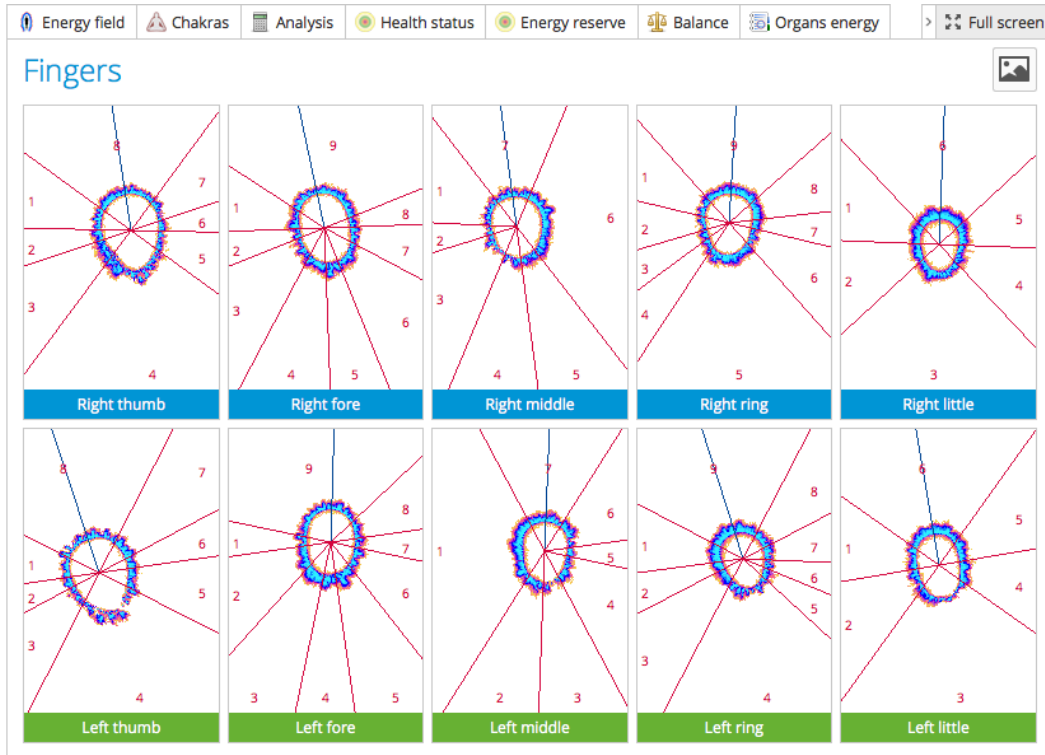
Energy field | Chakras | Analysis | Health status | Energy reserve | Balance | Organs energy | > | Full screen

Fingers

8 7 1 6 2 5 3 4
Right thumb

9 1 8 2 7 3 6 4 5
Right fore

7 1 6 2 3 4 5
Right middle

9 1 8 2 7 3 6 4 5
Right ring

6 1 5 2 4 3
Right little

8 7 6 1 2 5 3 4
Left thumb

9 8 1 7 2 6 3 4 5
Left fore

7 6 1 5 4 2 3
Left middle

9 8 1 7 6 2 5 3 4
Left ring

6 5 1 4 2 3
Left little